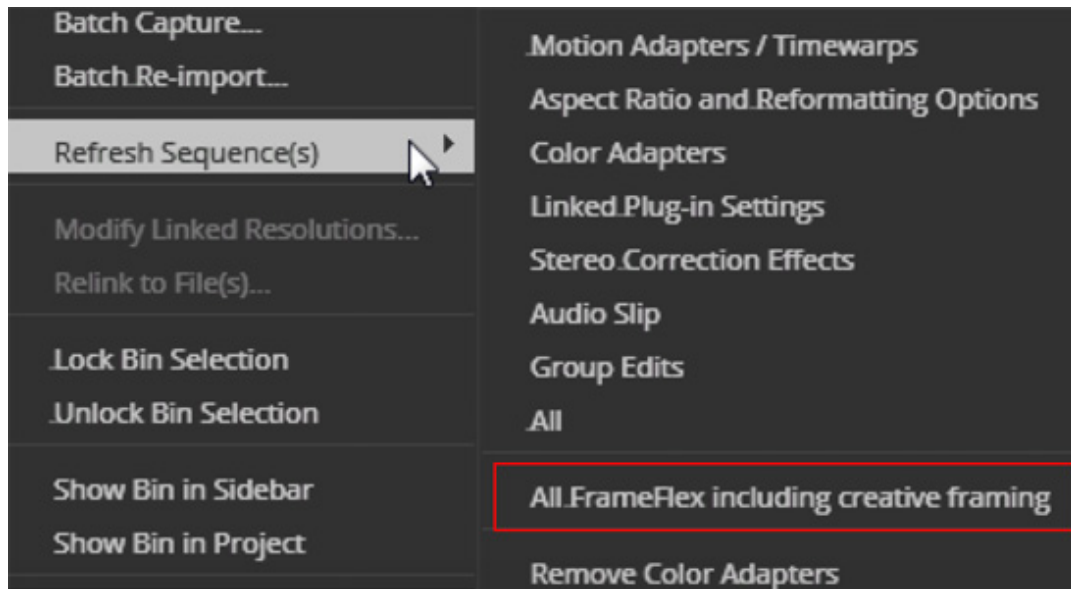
Batch Capture...
Batch Re-import...

Refresh Sequence(s)

Modify Linked Resolutions...
Relink to File(s)...

Lock Bin Selection
Unlock Bin Selection

Show Bin in Sidebar
Show Bin in Project

Motion Adapters / Timewarps
Aspect Ratio and Reformatting Options
Color Adapters
Linked Plug-in Settings
Stereo Correction Effects
Audio Slip
Group Edits
All

All FrameFlex including creative framing

Remove Color Adapters